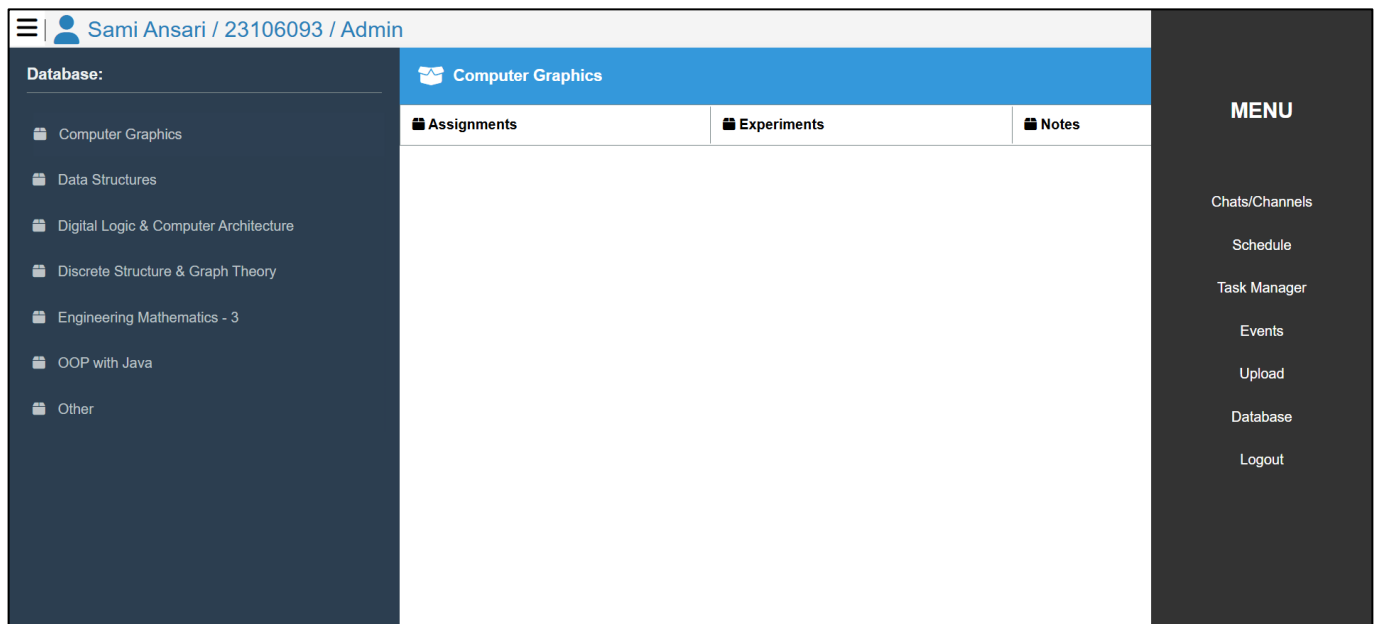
Sami Ansari / 23106093 / Admin

Database:

Computer Graphics

Data Structures

Digital Logic & Computer Architecture

Discrete Structure & Graph Theory

Engineering Mathematics - 3

OOP with Java

Other

Computer Graphics

| Assignments | Experiments | Notes |
|---|---|---|

MENU

Chats/Channels

Schedule

Task Manager

Events

Upload

Database

Logout